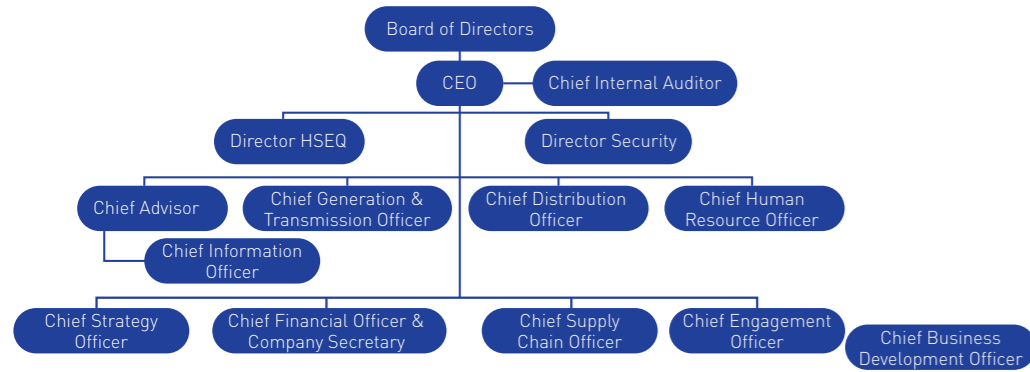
Board of Directors

CEO

Chief Internal Auditor

Director HSEQ

Director Security

Chief Advisor

Chief Generation & Transmission Officer

Chief Distribution Officer

Chief Human Resource Officer

Chief Information Officer

Chief Strategy Officer

Chief Financial Officer & Company Secretary

Chief Supply Chain Officer

Chief Engagement Officer

Chief Business Development Officer